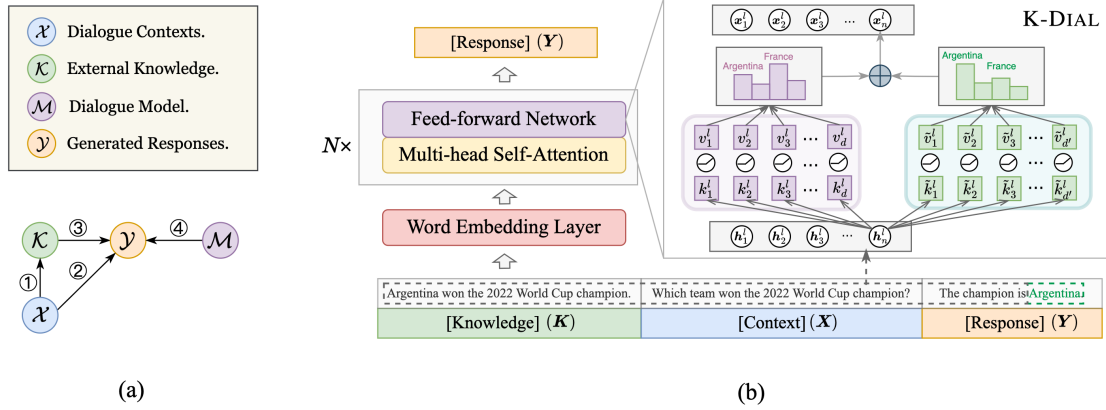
$\mathcal{X}$ Dialogue Contexts.
$\mathcal{K}$ External Knowledge.
$\mathcal{M}$ Dialogue Model.
$\mathcal{Y}$ Generated Responses.

$\mathcal{K}$ ③ $\mathcal{Y}$ ④ $\mathcal{M}$
① ②
$\mathcal{X}$

(a)

[Response] ($\boldsymbol{Y}$)

$N\times$

Feed-forward Network

Multi-head Self-Attention

Word Embedding Layer

K-DIAL

$\boldsymbol{x}_1^l$ $\boldsymbol{x}_2^l$ $\boldsymbol{x}_3^l$ ... $\boldsymbol{x}_n^l$

Argentina France

Argentina France

$\boldsymbol{v}_1^l$ $\boldsymbol{v}_2^l$ $\boldsymbol{v}_3^l$ ... $\boldsymbol{v}_d^l$

$\boldsymbol{k}_1^l$ $\boldsymbol{k}_2^l$ $\boldsymbol{k}_3^l$ ... $\boldsymbol{k}_d^l$

$\tilde{\boldsymbol{v}}_1^l$ $\tilde{\boldsymbol{v}}_2^l$ $\tilde{\boldsymbol{v}}_3^l$ ... $\tilde{\boldsymbol{v}}_{d'}^l$

$\tilde{\boldsymbol{k}}_1^l$ $\tilde{\boldsymbol{k}}_2^l$ $\tilde{\boldsymbol{k}}_3^l$ ... $\tilde{\boldsymbol{k}}_{d'}^l$

$\boldsymbol{h}_1^l$ $\boldsymbol{h}_2^l$ $\boldsymbol{h}_3^l$ ... $\boldsymbol{h}_n^l$

Argentina won the 2022 World Cup champion.

Which team won the 2022 World Cup champion?

The champion is Argentina

[Knowledge] ($\boldsymbol{K}$)

[Context] ($\boldsymbol{X}$)

[Response] ($\boldsymbol{Y}$)

(b)